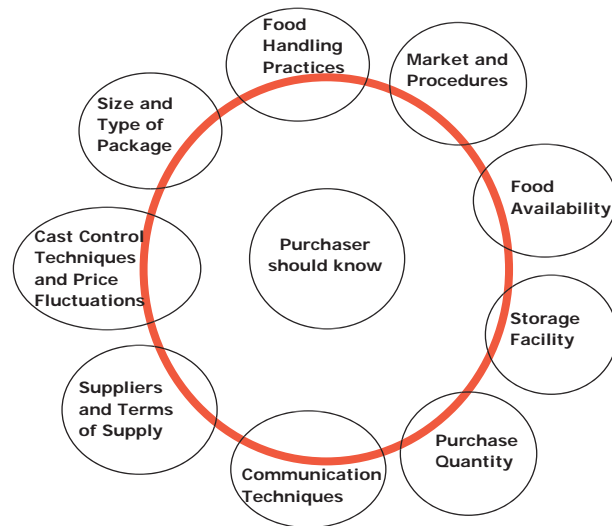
Food Handling Practices

Market and Procedures

Food Availability

Storage Facility

Purchase Quantity

Communication Techniques

Suppliers and Terms of Supply

Cast Control Techniques and Price Fluctuations

Size and Type of Package

Purchaser should know